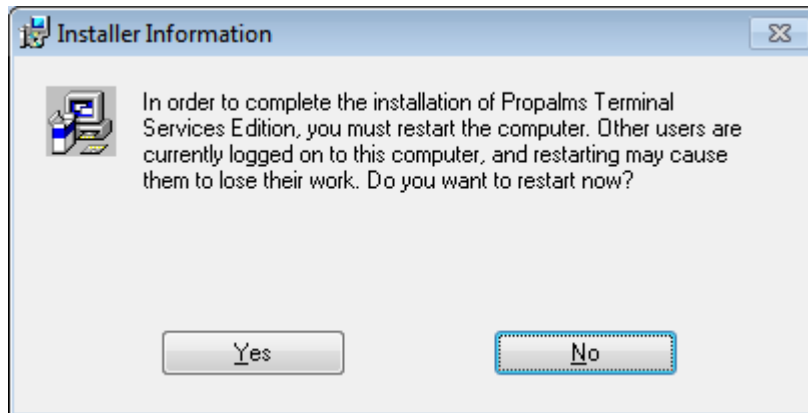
Installer Information

In order to complete the installation of Propalms Terminal Services Edition, you must restart the computer. Other users are currently logged on to this computer, and restarting may cause them to lose their work. Do you want to restart now?

Yes

No